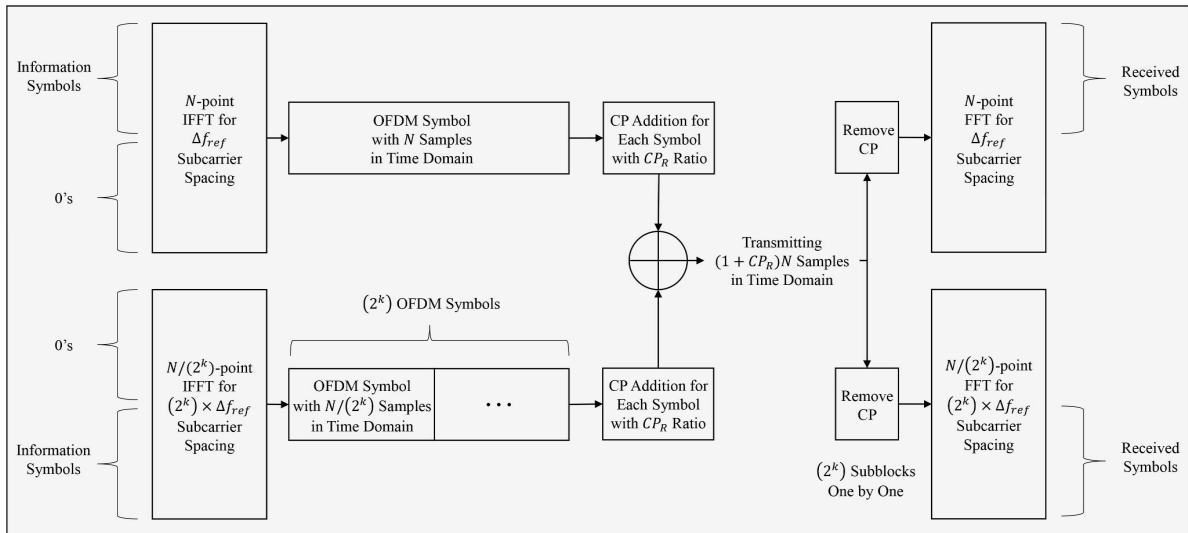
Information Symbols

0's

$N$-point IFFT for $\Delta f_{ref}$ Subcarrier Spacing

OFDM Symbol with $N$ Samples in Time Domain

CP Addition for Each Symbol with $CP_R$ Ratio

Remove CP

$N$-point FFT for $\Delta f_{ref}$ Subcarrier Spacing

Received Symbols

Transmitting $(1 + CP_R)N$ Samples in Time Domain

$(2^k)$ OFDM Symbols

0's

Information Symbols

$N/(2^k)$-point IFFT for $(2^k) \times \Delta f_{ref}$ Subcarrier Spacing

OFDM Symbol with $N/(2^k)$ Samples in Time Domain

• • •

CP Addition for Each Symbol with $CP_R$ Ratio

Remove CP

$(2^k)$ Subblocks One by One

$N/(2^k)$-point FFT for $(2^k) \times \Delta f_{ref}$ Subcarrier Spacing

Received Symbols